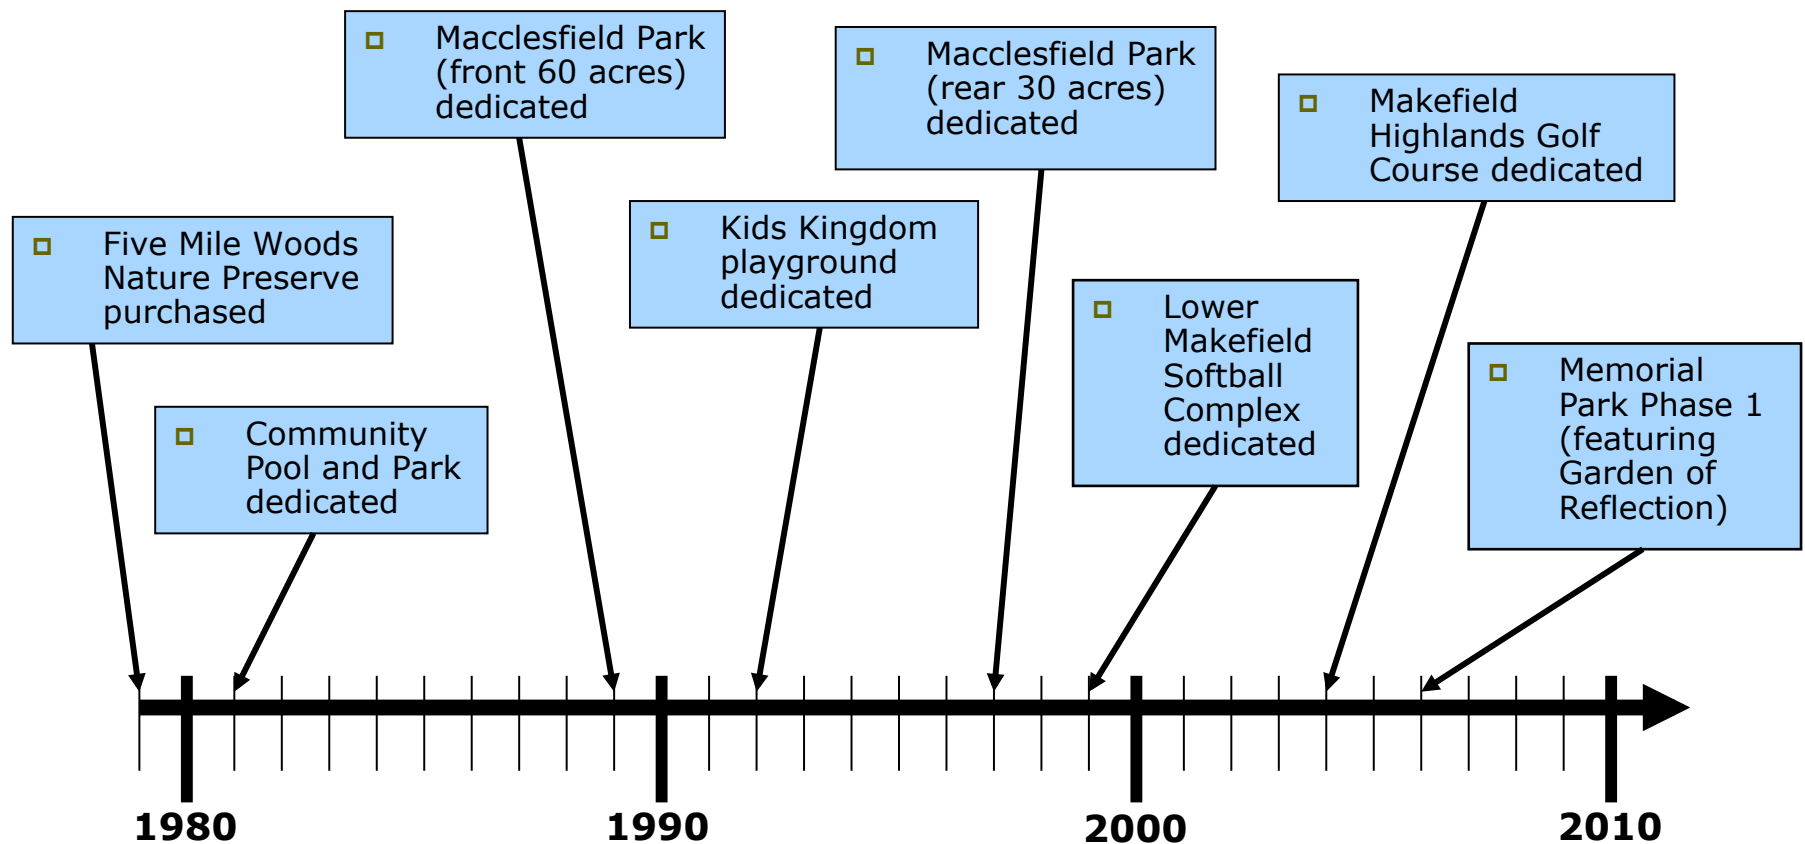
Macclesfield Park (front 60 acres) dedicated

Macclesfield Park (rear 30 acres) dedicated

Makefield Highlands Golf Course dedicated

Five Mile Woods Nature Preserve purchased

Kids Kingdom playground dedicated

Lower Makefield Softball Complex dedicated

Community Pool and Park dedicated

Memorial Park Phase 1 (featuring Garden of Reflection)

1980

1990

2000

2010